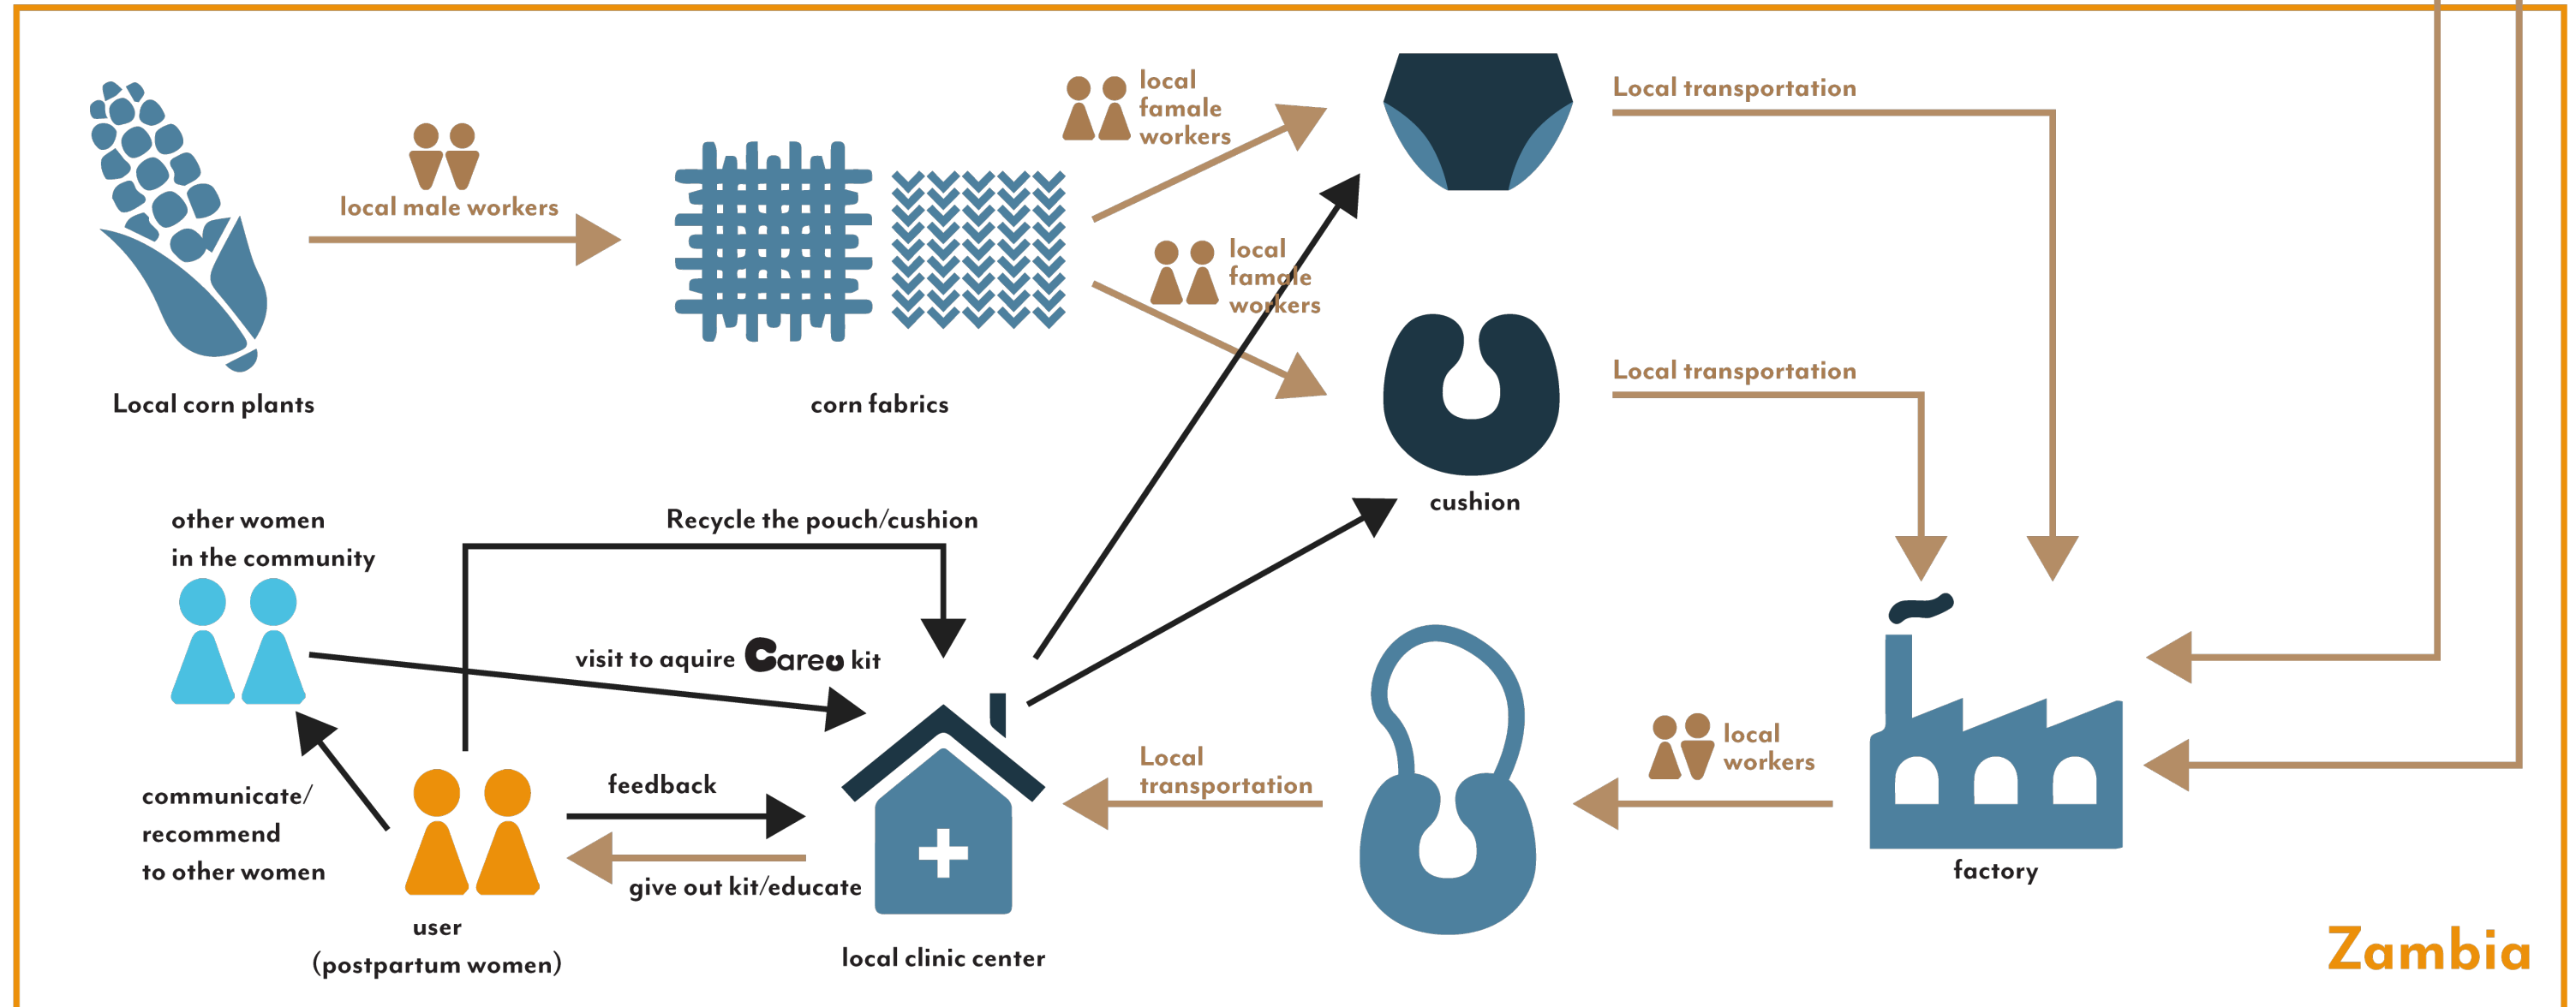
Local corn plants

local male workers

corn fabrics

local famale workers

local famale workers

Local transportation

Local transportation

cushion

other women in the community

Recycle the pouch/cushion

visit to aquire Careu kit

communicate/ recommend to other women

user (postpartum women)

feedback

give out kit/educate

local clinic center

Local transportation

local workers

factory

Zambia